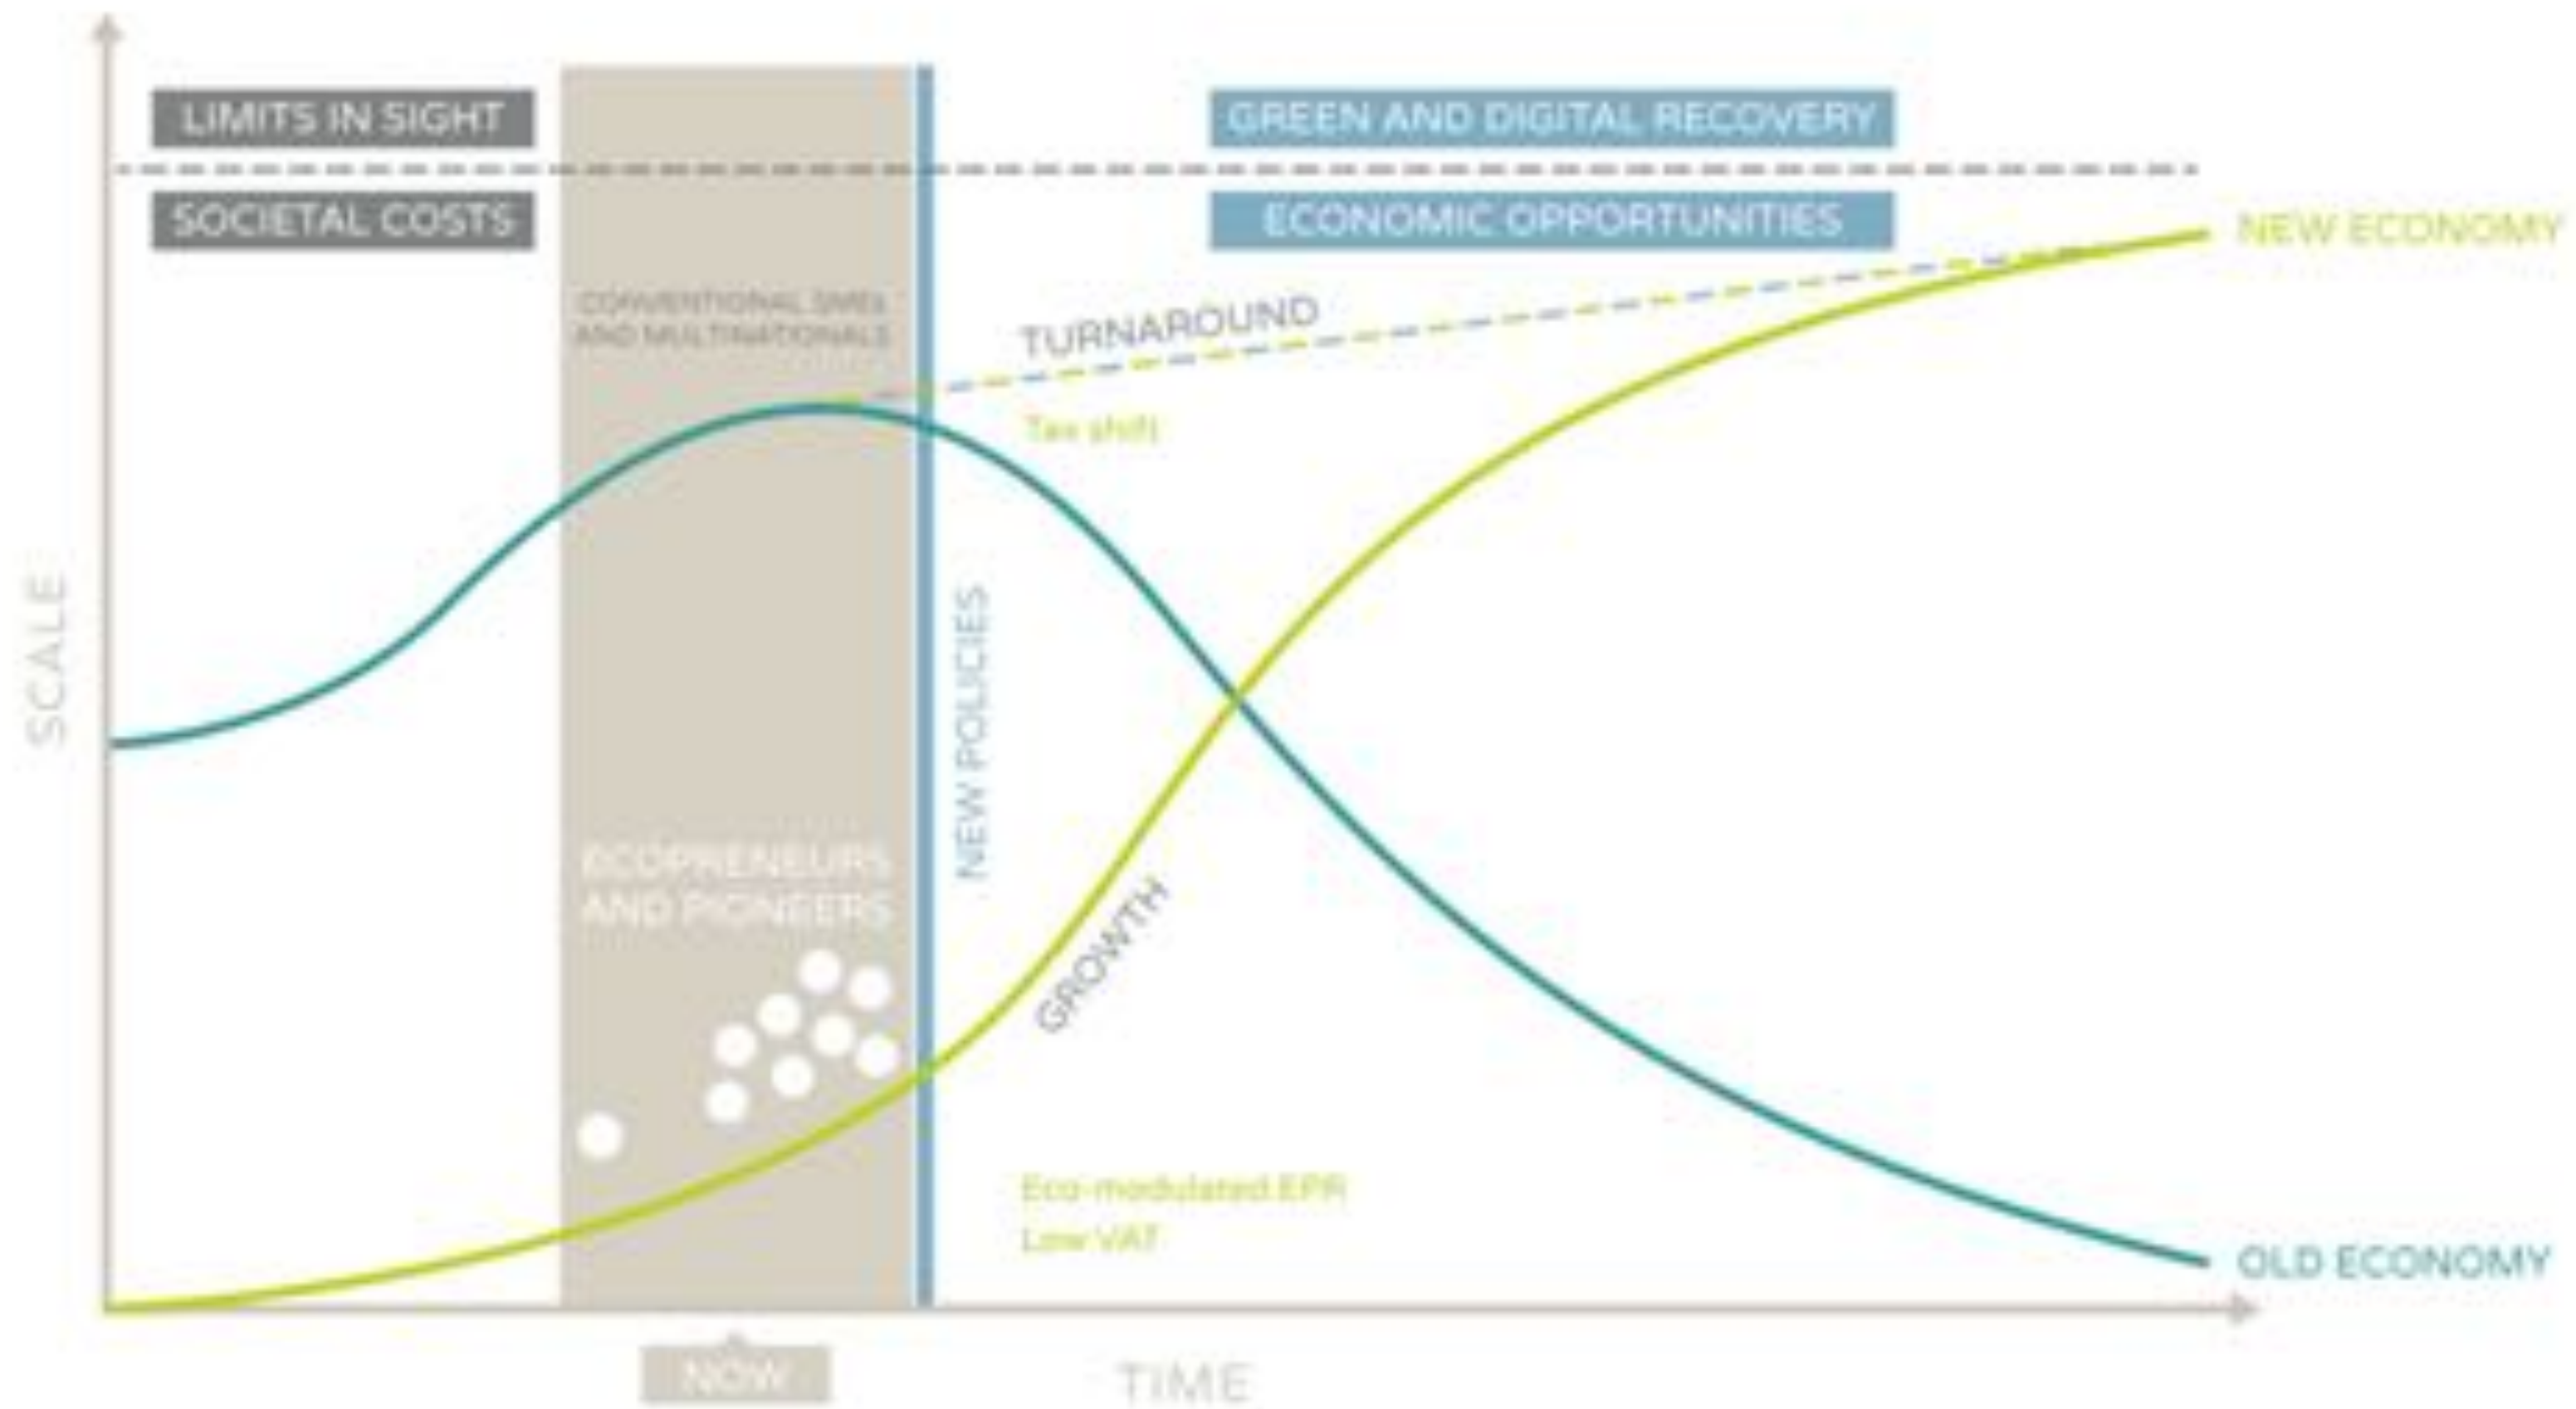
LIMITS IN SIGHT

SOCIETAL COSTS

GREEN AND DIGITAL RECOVERY

ECONOMIC OPPORTUNITIES

NEW ECONOMY

CONVENTIONAL SMEs AND MULTINATIONALS

TURNAROUND

Tax shift

SCALE

NEW POLICIES

ECOPRENEURS AND PIONEERS

GROWTH

Eco-modulated EPR

Low VAT

OLD ECONOMY

NOW

TIME